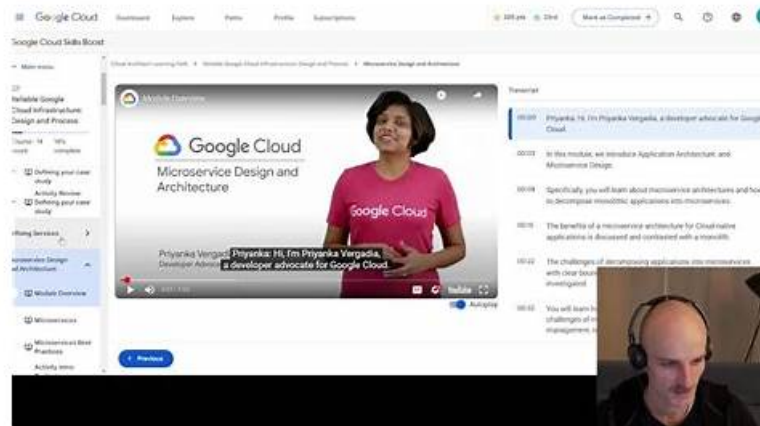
Google Cloud Dashboard Explore Paths Profile Subscriptions

Mark as Completed

Google Cloud Skills Boost

Main menu

Reliable Google Cloud Infrastructure: Design and Process

Course 14 complete

Defining your case study

Activity Review: Defining your case study

Defining Services

Microservice Design and Architecture

Module Overview

Microservices

Microservices Best Practices

Activity Intro

Cloud Architect Learning Path > Reliable Google Cloud Infrastructure Design and Process > Microservice Design and Architecture

Module Overview

Google Cloud

Microservice Design and Architecture

Google Cloud

Priyanka Vergadia
Developer Advocate

Priyanka: Hi, I'm Priyanka Vergadia, a developer advocate for Google Cloud.

YouTube

Autoplay

Previous

Transcript

00:00 Priyanka: Hi, I'm Priyanka Vergadia, a developer advocate for Google Cloud.

00:03 In this module, we introduce Application Architecture and Microservice Design.

00:08 Specifically, you will learn about microservice architectures and how to decompose monolithic applications into microservices.

00:15 The benefits of a microservice architecture for Cloud-native applications is discussed and contrasted with a monolith.

00:22 The challenges of decomposing applications into microservices with clear boun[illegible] investigated

00:30 You will learn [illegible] challenges of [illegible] management, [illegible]